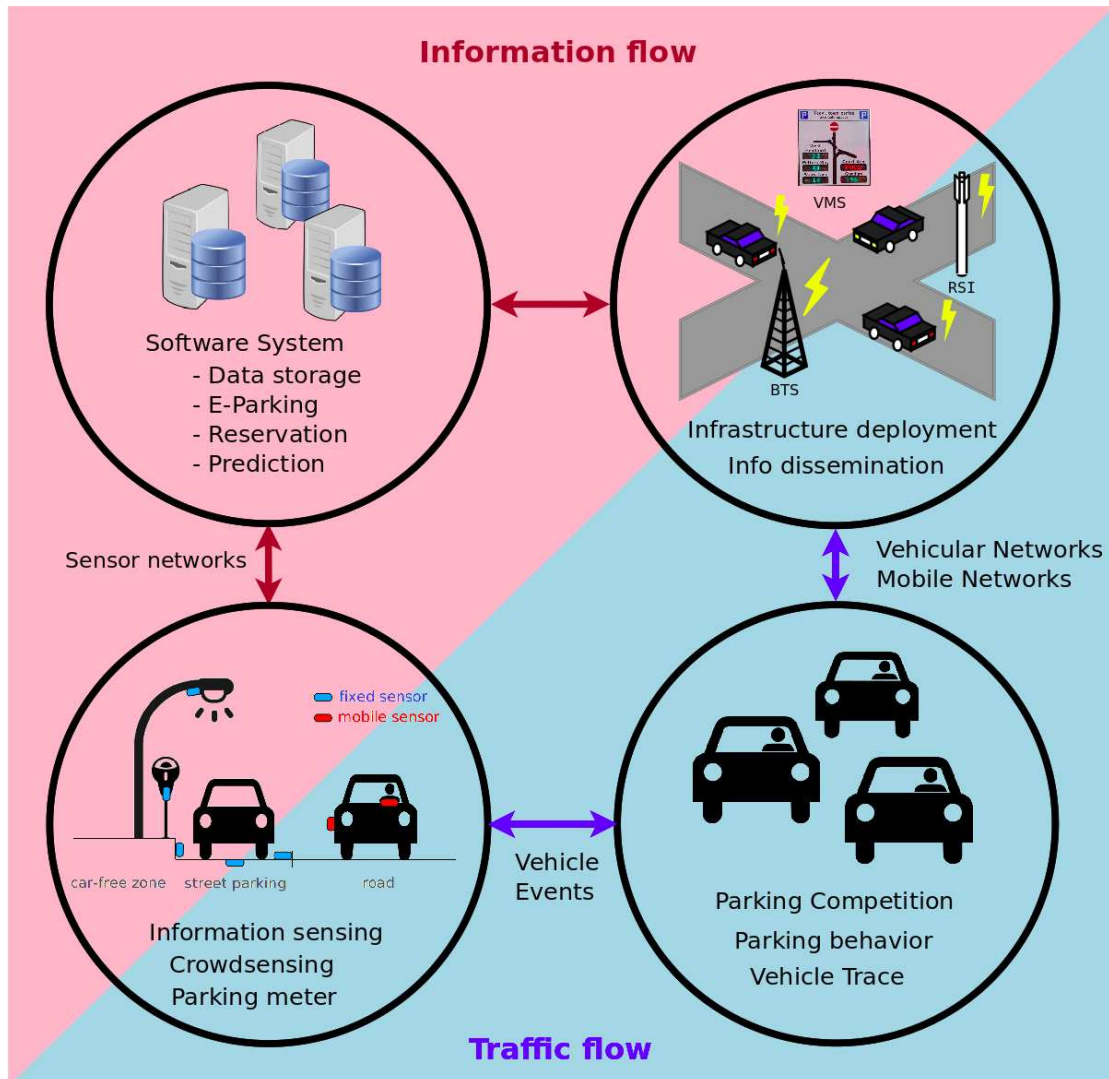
Information flow

Software System
- Data storage
- E-Parking
- Reservation
- Prediction

VMS

RSI

BTS

Infrastructure deployment
Info dissemination

Sensor networks

Vehicular Networks
Mobile Networks

fixed sensor
mobile sensor

car-free zone
street parking
road

Information sensing
Crowdsensing
Parking meter

Vehicle
Events

Parking Competition
Parking behavior
Vehicle Trace

Traffic flow